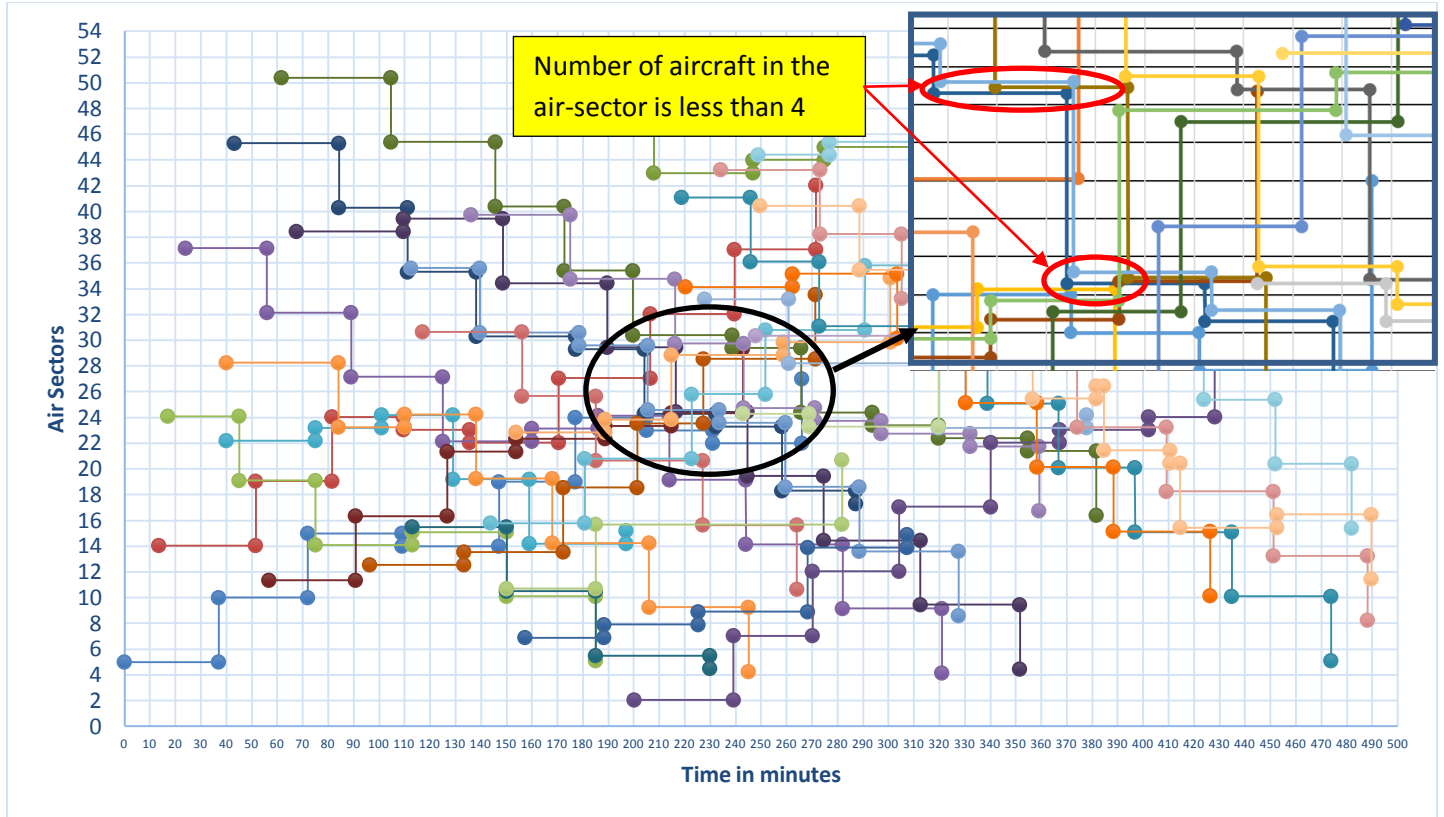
Number of aircraft in the air-sector is less than 4

Air Sectors

0
2
4
6
8
10
12
14
16
18
20
22
24
26
28
30
32
34
36
38
40
42
44
46
48
50
52
54

0 10 20 30 40 50 60 70 80 90 100 110 120 130 140 150 160 170 180 190 200 210 220 230 240 250 260 270 280 290 300 310 320 330 340 350 360 370 380 390 400 410 420 430 440 450 460 470 480 490 500

Time in minutes